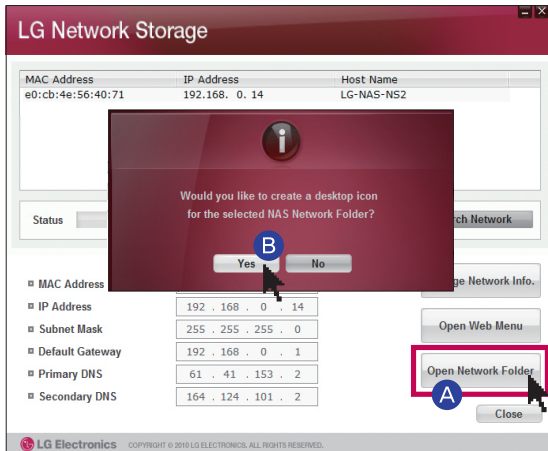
LG Network Storage

| MAC Address | IP Address | Host Name |
|---|---|---|
| e0:cb:4e:56:40:71 | 192.168. 0. 14 | LG-NAS-NS2 |

Status

rch Network

i

Would you like to create a desktop icon for the selected NAS Network Folder?

B

Yes

No

MAC Address

IP Address 192 . 168 . 0 . 14

Subnet Mask 255 . 255 . 255 . 0

Default Gateway 192 . 168 . 0 . 1

Primary DNS 61 . 41 . 153 . 2

Secondary DNS 164 . 124 . 101 . 2

ge Network Info.

Open Web Menu

Open Network Folder

A

Close

LG Electronics COPYRIGHT © 2010 LG ELECTRONICS. ALL RIGHTS RESERVED.